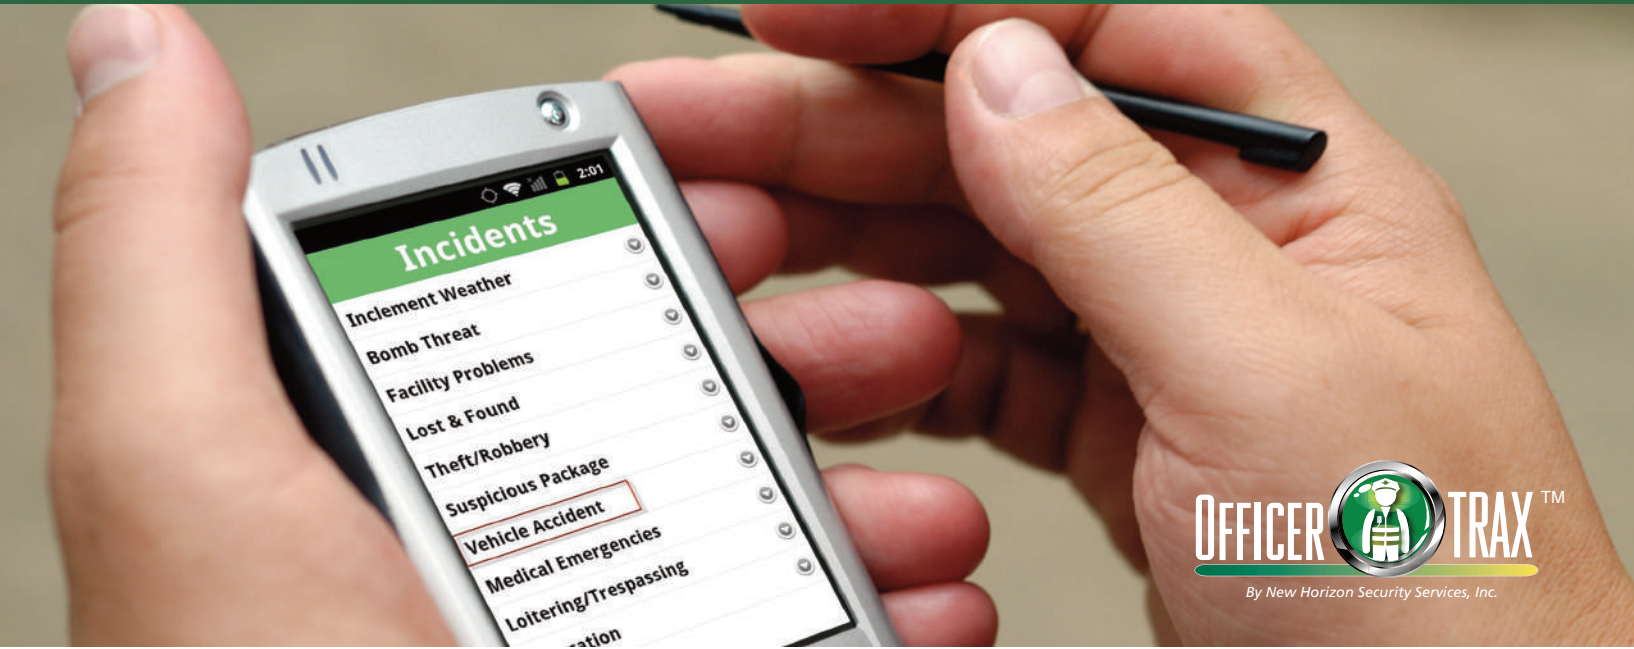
2:01

Incidents

Inclement Weather

Bomb Threat

Facility Problems

Lost & Found

Theft/Robbery

Suspicious Package

Vehicle Accident

Medical Emergencies

Loitering/Trespassing

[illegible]ation

OFFICER TRAX TM

By New Horizon Security Services, Inc.